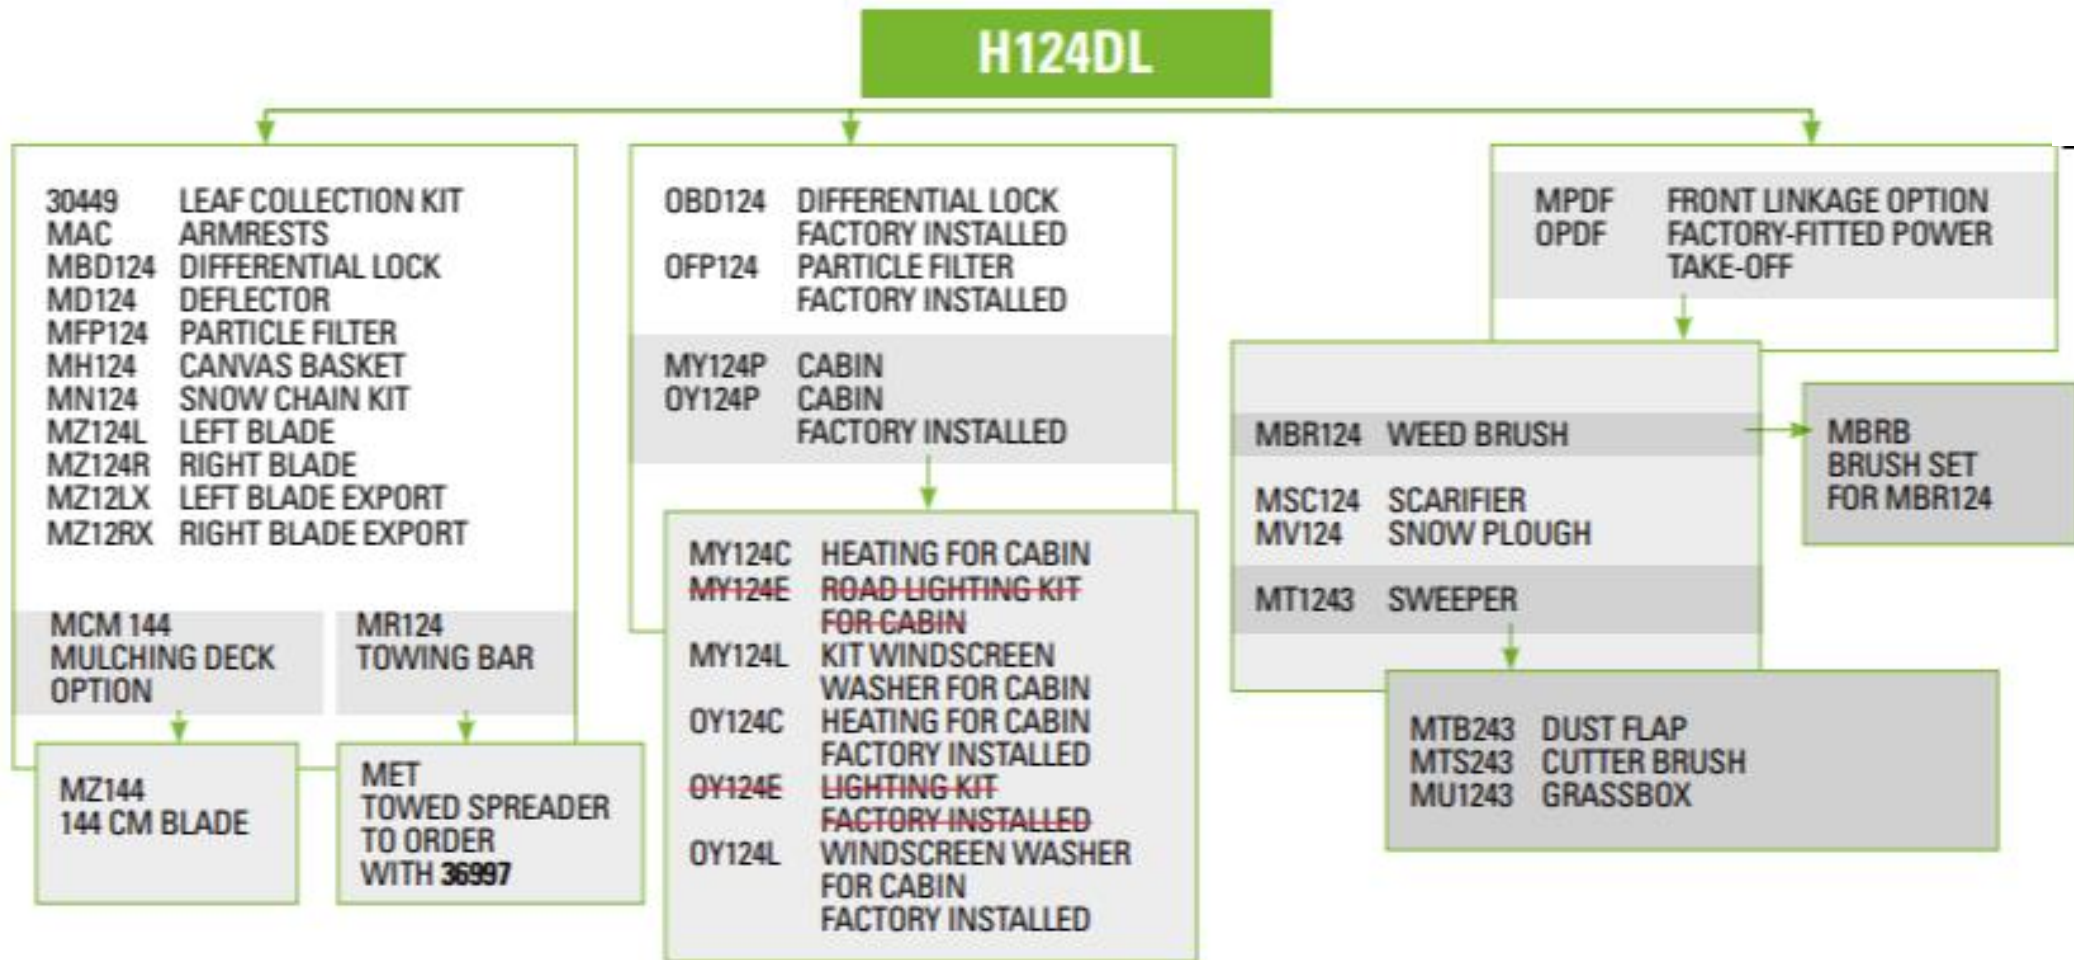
H124DL

30449 LEAF COLLECTION KIT
MAC ARMRESTS
MBD124 DIFFERENTIAL LOCK
MD124 DEFLECTOR
MFP124 PARTICLE FILTER
MH124 CANVAS BASKET
MN124 SNOW CHAIN KIT
MZ124L LEFT BLADE
MZ124R RIGHT BLADE
MZ12LX LEFT BLADE EXPORT
MZ12RX RIGHT BLADE EXPORT

MCM 144
MULCHING DECK OPTION

MR124
TOWING BAR

MZ144
144 CM BLADE

MET
TOWED SPREADER TO ORDER WITH 36997

OBD124 DIFFERENTIAL LOCK FACTORY INSTALLED
OFP124 PARTICLE FILTER FACTORY INSTALLED

MY124P CABIN
OY124P CABIN FACTORY INSTALLED

MY124C HEATING FOR CABIN
MY124E ROAD LIGHTING KIT FOR CABIN
MY124L KIT WINDSCREEN WASHER FOR CABIN
OY124C HEATING FOR CABIN FACTORY INSTALLED
OY124E LIGHTING KIT FACTORY INSTALLED
OY124L WINDSCREEN WASHER FOR CABIN FACTORY INSTALLED

MPDF FRONT LINKAGE OPTION
OPDF FACTORY-FITTED POWER TAKE-OFF

MBR124 WEED BRUSH

MSC124 SCARIFIER
MV124 SNOW PLOUGH

MT1243 SWEEPER

MBRB
BRUSH SET
FOR MBR124

MTB243 DUST FLAP
MTS243 CUTTER BRUSH
MU1243 GRASSBOX